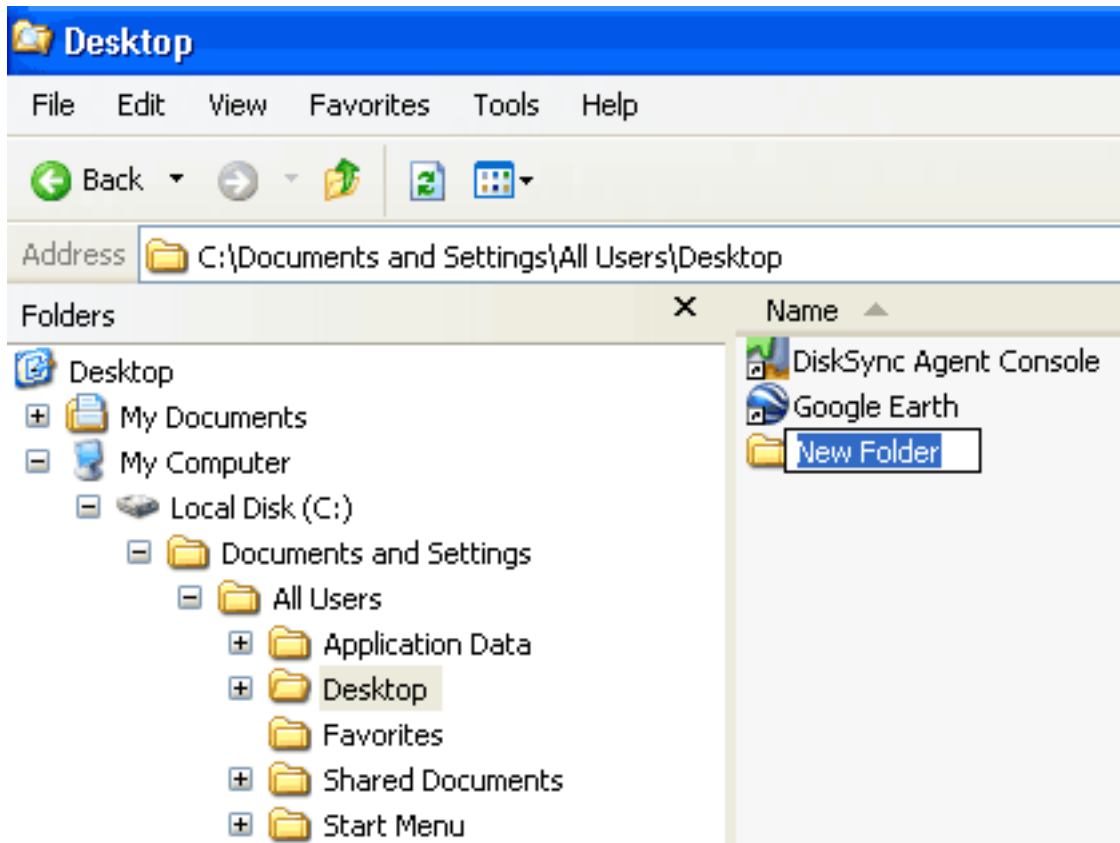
Desktop

File Edit View Favorites Tools Help

Back

Address C:\Documents and Settings\All Users\Desktop

Folders ×

Desktop
My Documents
My Computer
Local Disk (C:)
Documents and Settings
All Users
Application Data
Desktop
Favorites
Shared Documents
Start Menu

Name

DiskSync Agent Console
Google Earth
New Folder